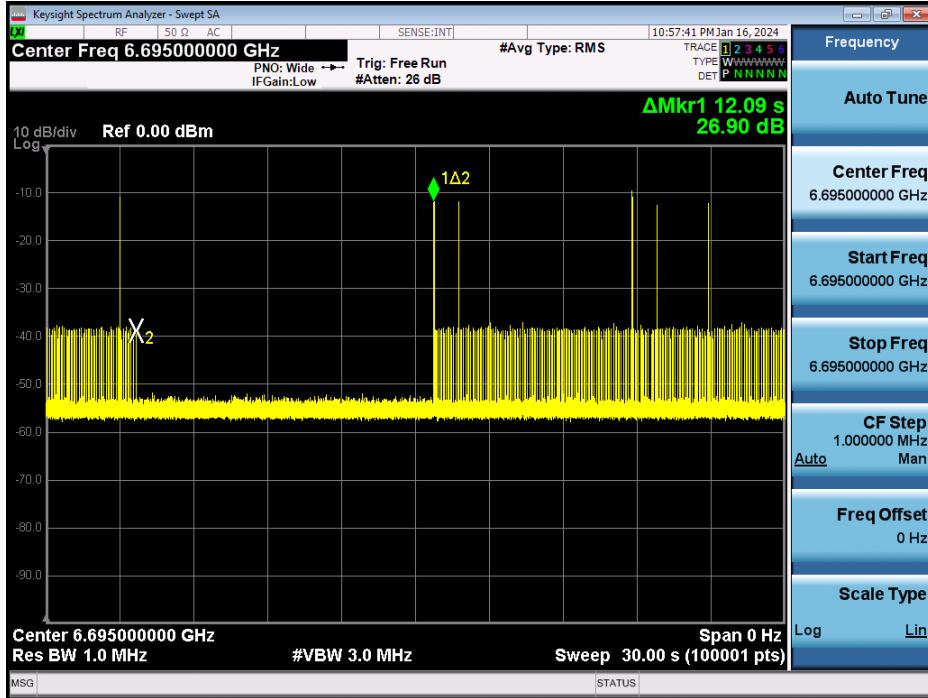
Keysight Spectrum Analyzer - Swept SA

RF | 50 Ω | AC | SENSE:INT | 10:57:41 PM Jan 16, 2024

Center Freq 6.695000000 GHz

PNO: Wide
IFGain:Low

Trig: Free Run
#Atten: 26 dB

#Avg Type: RMS

TRACE 1 2 3 4 5 6
TYPE WWWWWW
DET P N N N N N

Frequency

ΔMkr1 12.09 s
26.90 dB

10 dB/div Ref 0.00 dBm
Log

-10.0
-20.0
-30.0
-40.0
-50.0
-60.0
-70.0
-80.0
-90.0

1Δ2

X2

Auto Tune

Center Freq
6.695000000 GHz

Start Freq
6.695000000 GHz

Stop Freq
6.695000000 GHz

CF Step
1.000000 MHz
Auto Man

Freq Offset
0 Hz

Scale Type
Log Lin

Center 6.695000000 GHz
Res BW 1.0 MHz
#VBW 3.0 MHz
Span 0 Hz
Sweep 30.00 s (100001 pts)

MSG
STATUS